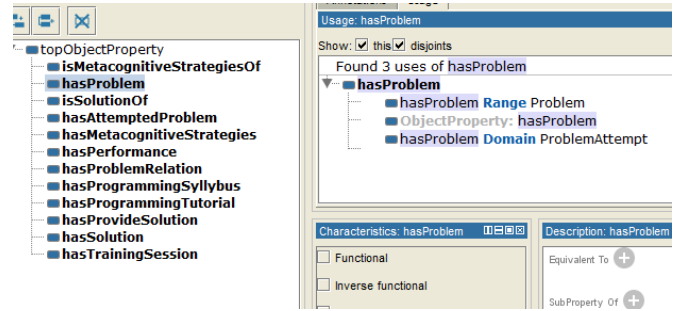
topObjectProperty
isMetacognitiveStrategiesOf
hasProblem
isSolutionOf
hasAttemptedProblem
hasMetacognitiveStrategies
hasPerformance
hasProblemRelation
hasProgrammingSyllybus
hasProgrammingTutorial
hasProvideSolution
hasSolution
hasTrainingSession

Usage: hasProblem
Show: this disjoints
Found 3 uses of hasProblem
hasProblem
hasProblem Range Problem
ObjectProperty: hasProblem
hasProblem Domain ProblemAttempt

Characteristics: hasProblem
Functional
Inverse functional

Description: hasProblem
Equivalent To
SubProperty Of